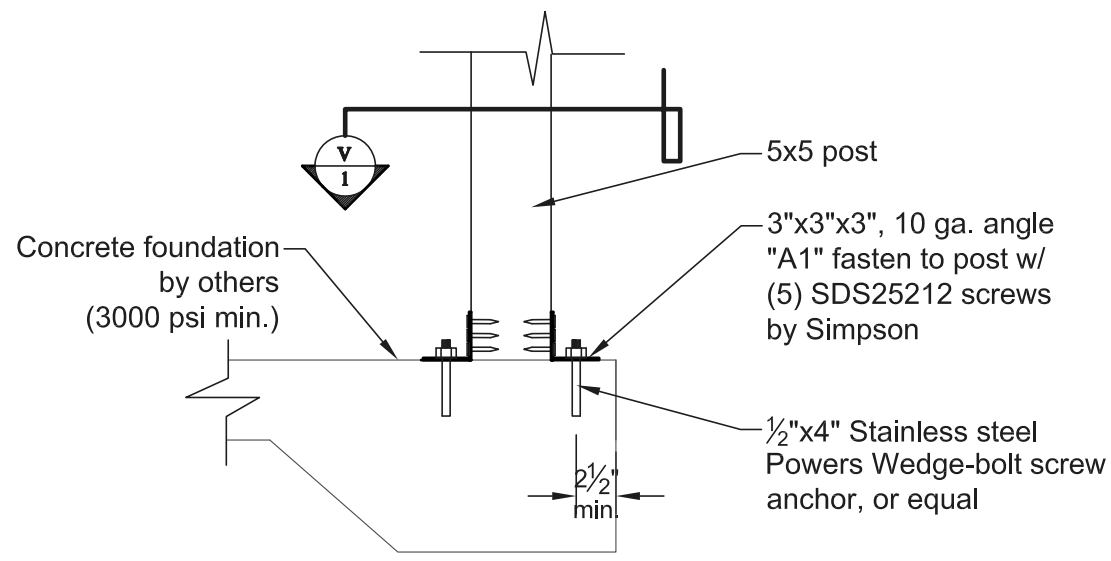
V
1

5x5 post

Concrete foundation by others (3000 psi min.)

3"x3"x3", 10 ga. angle "A1" fasten to post w/ (5) SDS25212 screws by Simpson

$\frac{1}{2}$"x4" Stainless steel Powers Wedge-bolt screw anchor, or equal

$2\frac{1}{2}$" min.